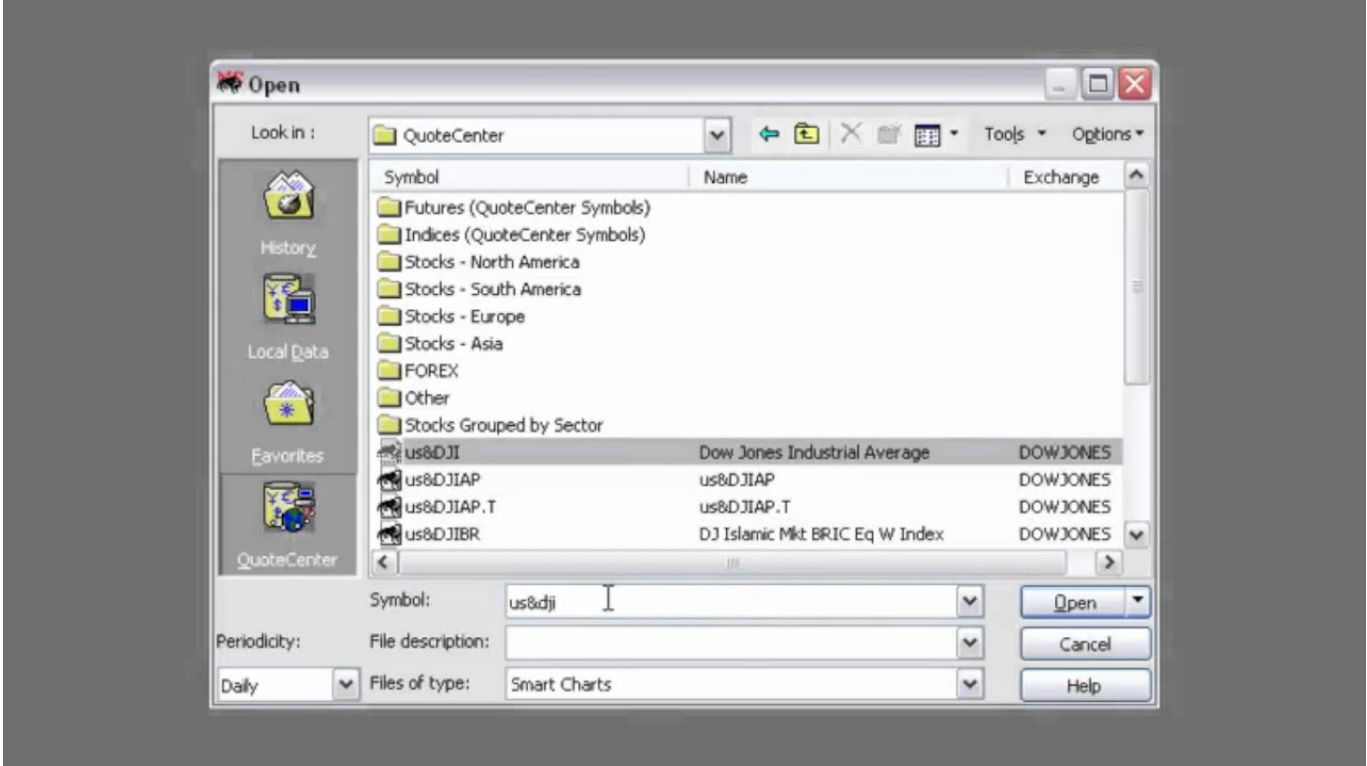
Open

Look in : QuoteCenter

Tools ▾ Options ▾

History

Local Data

Favorites

QuoteCenter

| Symbol | Name | Exchange |
|---|---|---|
| Futures (QuoteCenter Symbols) | | |
| Indices (QuoteCenter Symbols) | | |
| Stocks - North America | | |
| Stocks - South America | | |
| Stocks - Europe | | |
| Stocks - Asia | | |
| FOREX | | |
| Other | | |
| Stocks Grouped by Sector | | |
| us&DJI | Dow Jones Industrial Average | DOWJONES |
| us&DJIAP | us&DJIAP | DOWJONES |
| us&DJIAP.T | us&DJIAP.T | DOWJONES |
| us&DJIBR | DJ Islamic Mkt BRIC Eq W Index | DOWJONES |

Symbol: us&dji

Open

Periodicity: File description:

Cancel

Daily Files of type: Smart Charts

Help